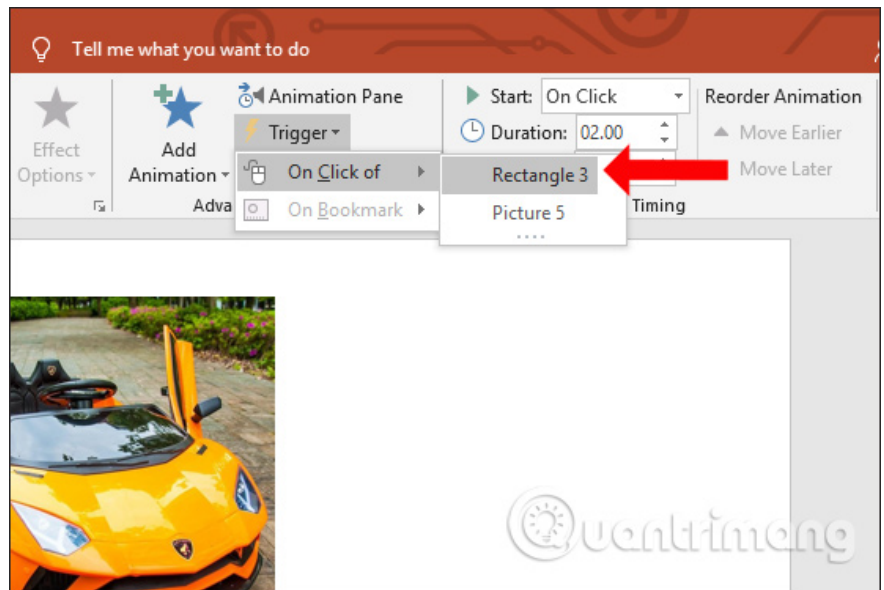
Tell me what you want to do

Effect Options

Add Animation

Animation Pane

Trigger

On Click of

On Bookmark

Adva

Start: On Click

Duration: 02.00

Rectangle 3

Picture 5

Timing

Reorder Animation

Move Earlier

Move Later

Quantrimang